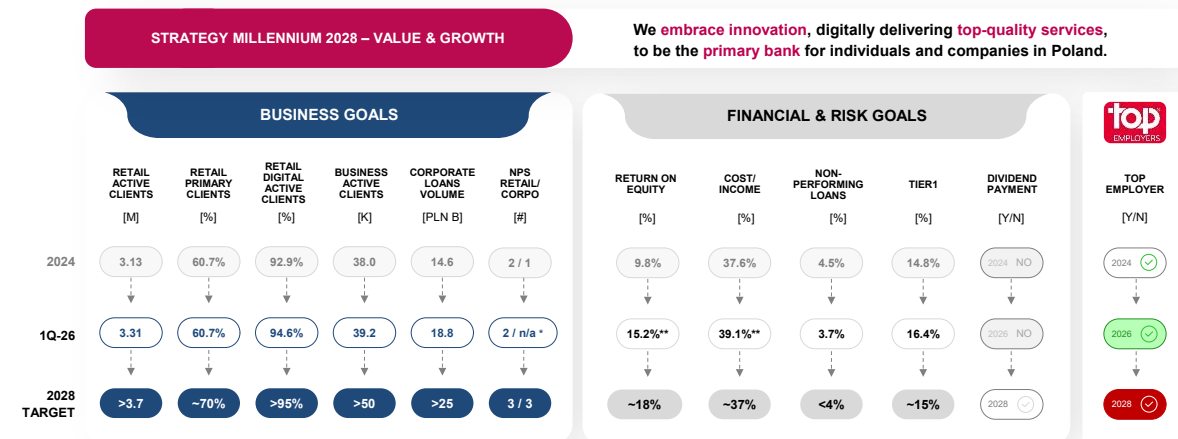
STRATEGY MILLENNIUM 2028 – VALUE & GROWTH

We embrace innovation, digitally delivering top-quality services, to be the primary bank for individuals and companies in Poland.

BUSINESS GOALS

FINANCIAL & RISK GOALS

top EMPLOYERS

| | RETAIL ACTIVE CLIENTS [M] | RETAIL PRIMARY CLIENTS [%] | RETAIL DIGITAL ACTIVE CLIENTS [%] | BUSINESS ACTIVE CLIENTS [K] | CORPORATE LOANS VOLUME [PLN B] | NPS RETAIL/ CORPO [#] | RETURN ON EQUITY [%] | COST/ INCOME [%] | NON-PERFORMING LOANS [%] | TIER1 [%] | DIVIDEND PAYMENT [Y/N] | TOP EMPLOYER [Y/N] |
|---|---|---|---|---|---|---|---|---|---|---|---|---|
| 2024 | 3.13 | 60.7% | 92.9% | 38.0 | 14.6 | 2 / 1 | 9.8% | 37.6% | 4.5% | 14.8% | 2024 NO | 2024 |
| 1Q-26 | 3.31 | 60.7% | 94.6% | 39.2 | 18.8 | 2 / n/a * | 15.2%** | 39.1%** | 3.7% | 16.4% | 2026 NO | 2026 |
| 2028 TARGET | >3.7 | ~70% | >95% | >50 | >25 | 3 / 3 | ~18% | ~37% | <4% | ~15% | 2028 | 2028 |